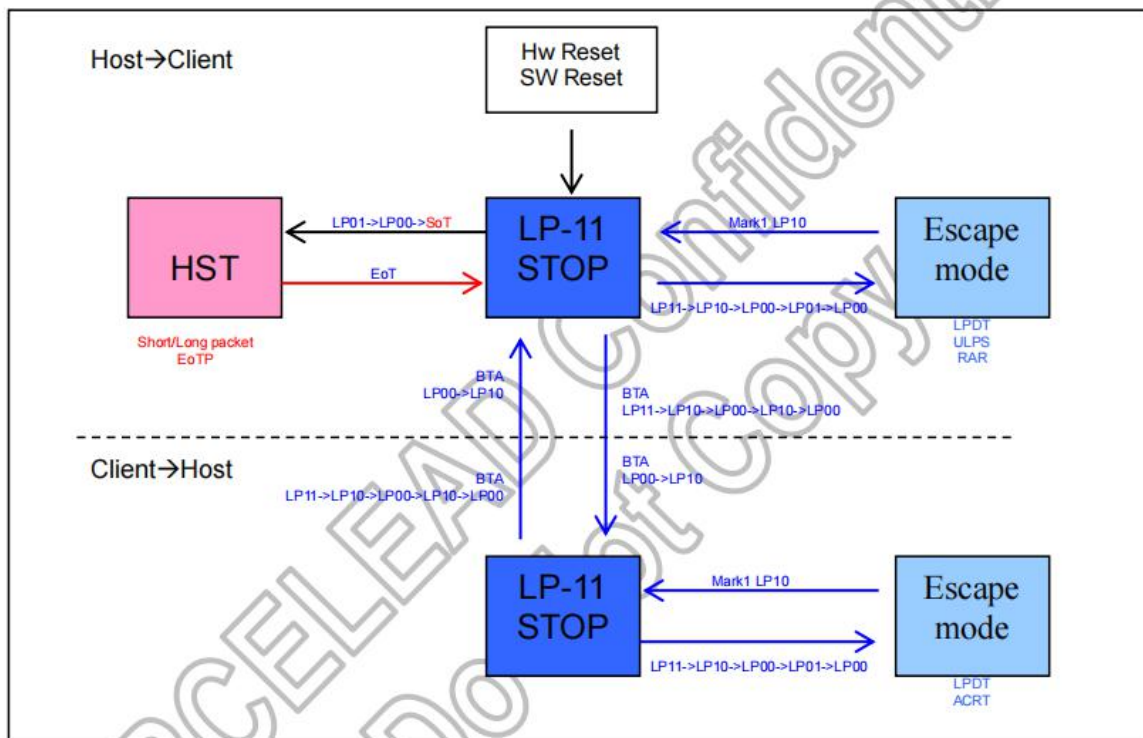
Host→Client

Hw Reset
SW Reset

HST

LP01->LP00->SoT

EoT

LP-11
STOP

Mark1 LP10

LP11->LP10->LP00->LP01->LP00

Escape mode

Short/Long packet
EoTP

LPDT
ULPS
RAR

BTA
LP00->LP10

BTA
LP11->LP10->LP00->LP10->LP00

Client→Host

BTA
LP11->LP10->LP00->LP10->LP00

BTA
LP00->LP10

LP-11
STOP

Mark1 LP10

LP11->LP10->LP00->LP01->LP00

Escape mode

LPDT
ACRT

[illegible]CELEAD Confidential
Do Not Copy